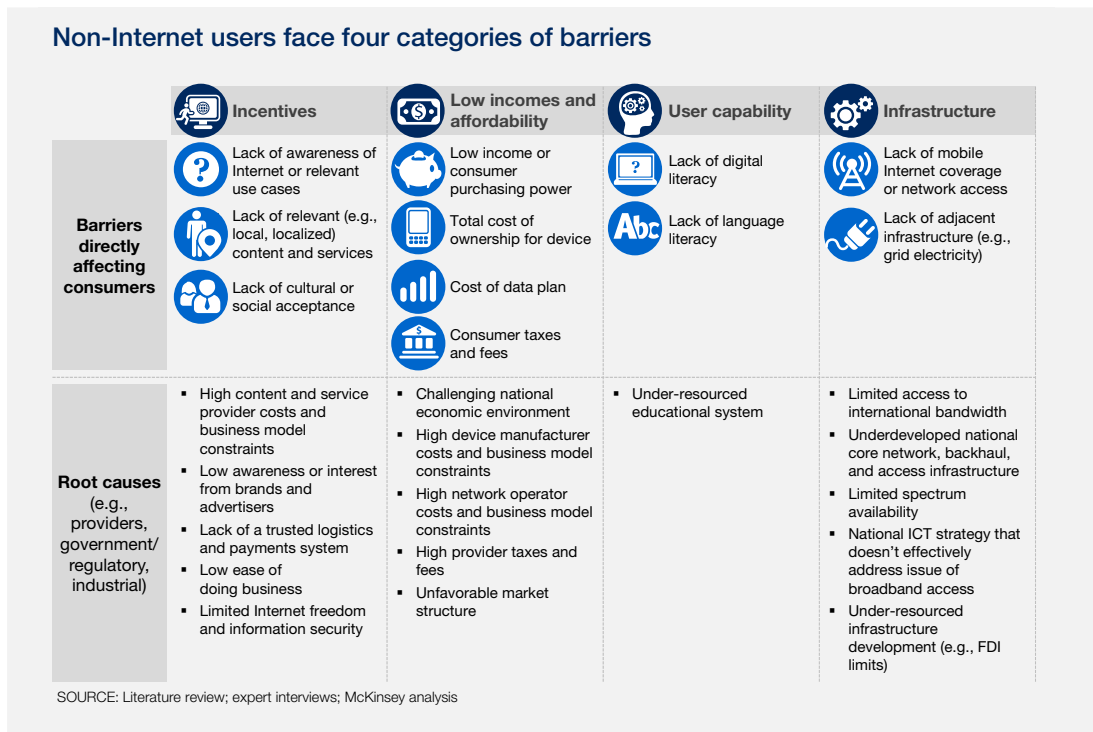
Non-Internet users face four categories of barriers

| | Incentives | Low incomes and affordability | User capability | Infrastructure |
|---|---|---|---|---|
| **Barriers directly affecting consumers** | Lack of awareness of Internet or relevant use cases<br>Lack of relevant (e.g., local, localized) content and services<br>Lack of cultural or social acceptance | Low income or consumer purchasing power<br>Total cost of ownership for device<br>Cost of data plan<br>Consumer taxes and fees | ?<br>Lack of digital literacy<br>Abc<br>Lack of language literacy | Lack of mobile Internet coverage or network access<br>Lack of adjacent infrastructure (e.g., grid electricity) |
| **Root causes** (e.g., providers, government/ regulatory, industrial) | ▪ High content and service provider costs and business model constraints<br>▪ Low awareness or interest from brands and advertisers<br>▪ Lack of a trusted logistics and payments system<br>▪ Low ease of doing business<br>▪ Limited Internet freedom and information security | ▪ Challenging national economic environment<br>▪ High device manufacturer costs and business model constraints<br>▪ High network operator costs and business model constraints<br>▪ High provider taxes and fees<br>▪ Unfavorable market structure | ▪ Under-resourced educational system | ▪ Limited access to international bandwidth<br>▪ Underdeveloped national core network, backhaul, and access infrastructure<br>▪ Limited spectrum availability<br>▪ National ICT strategy that doesn't effectively address issue of broadband access<br>▪ Under-resourced infrastructure development (e.g., FDI limits) |

SOURCE: Literature review; expert interviews; McKinsey analysis